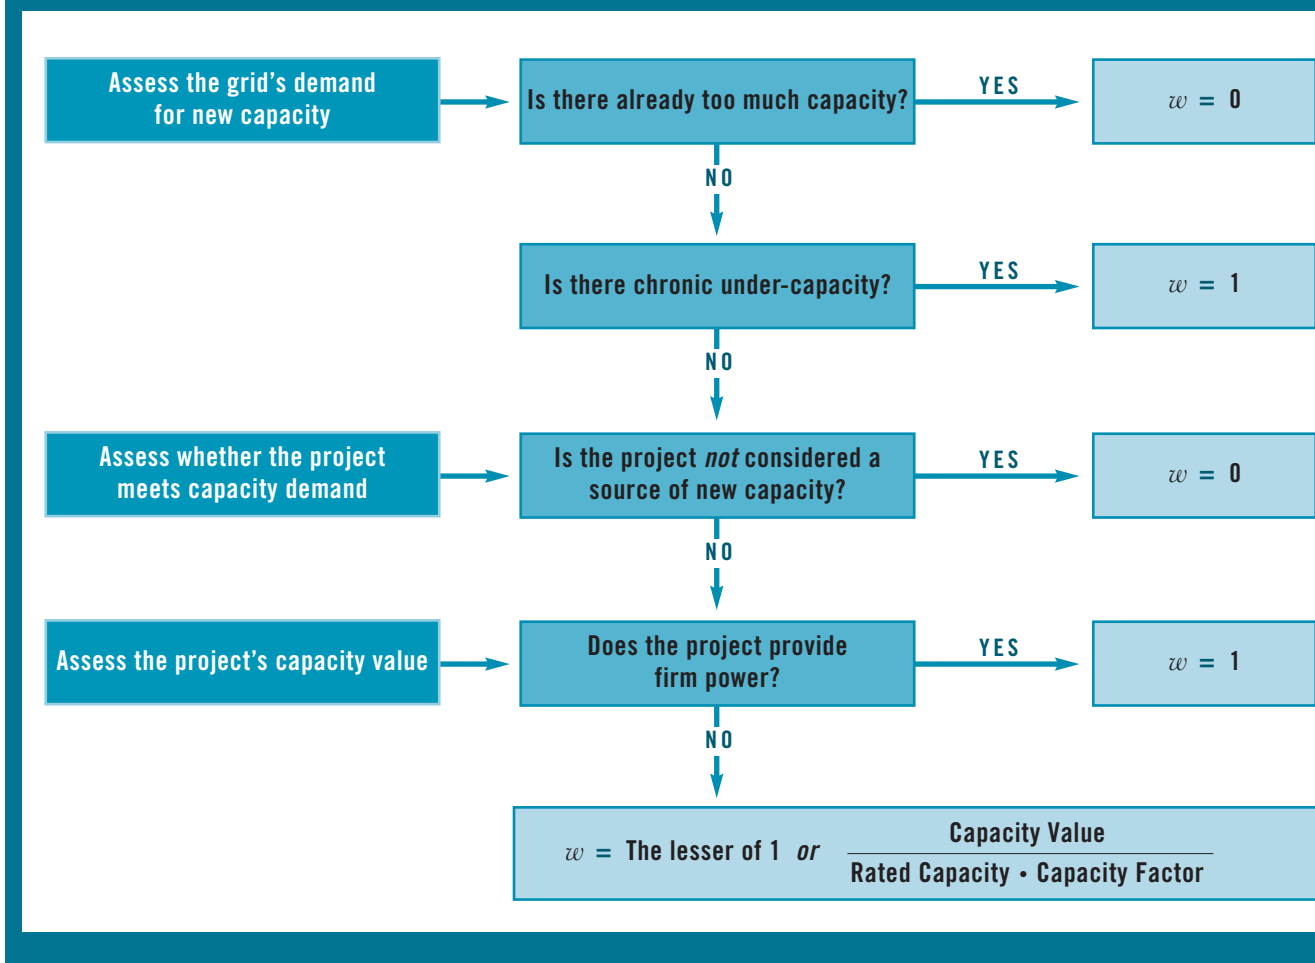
Assess the grid's demand for new capacity

Is there already too much capacity?

YES

$w = 0$

NO

Is there chronic under-capacity?

YES

$w = 1$

NO

Assess whether the project meets capacity demand

Is the project *not* considered a source of new capacity?

YES

$w = 0$

NO

Assess the project's capacity value

Does the project provide firm power?

YES

$w = 1$

NO

$w =$ The lesser of 1 *or* $\frac{\text{Capacity Value}}{\text{Rated Capacity} \cdot \text{Capacity Factor}}$